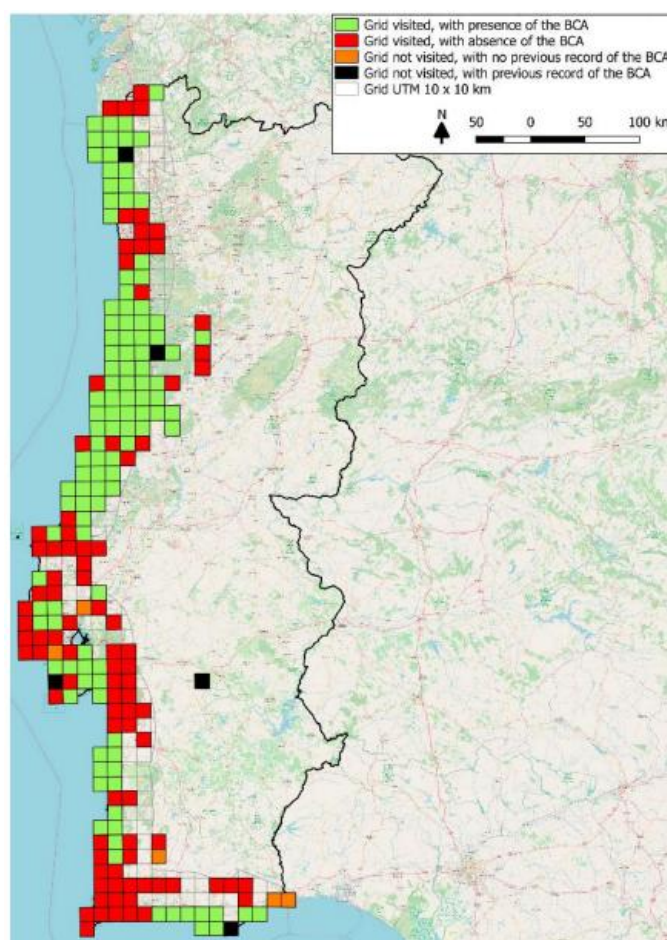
Grid visited, with presence of the BCA
Grid visited, with absence of the BCA
Grid not visited, with no previous record of the BCA
Grid not visited, with previous record of the BCA
Grid UTM 10 x 10 km

N
50 0 50 100 km